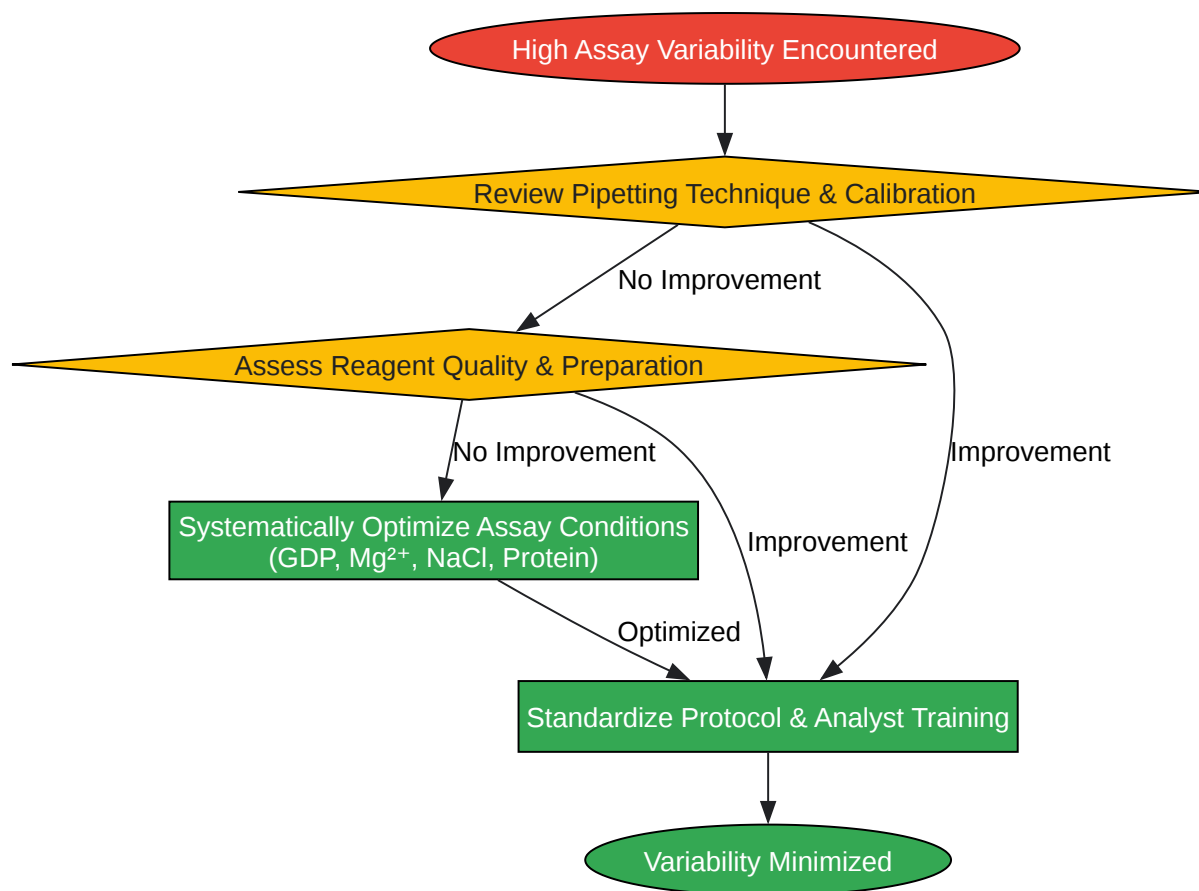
High Assay Variability Encountered

Review Pipetting Technique & Calibration

No Improvement

Assess Reagent Quality & Preparation

No Improvement

Improvement

Systematically Optimize Assay Conditions (GDP, $Mg^{2+}$, NaCl, Protein)

Improvement

Optimized

Standardize Protocol & Analyst Training

Variability Minimized